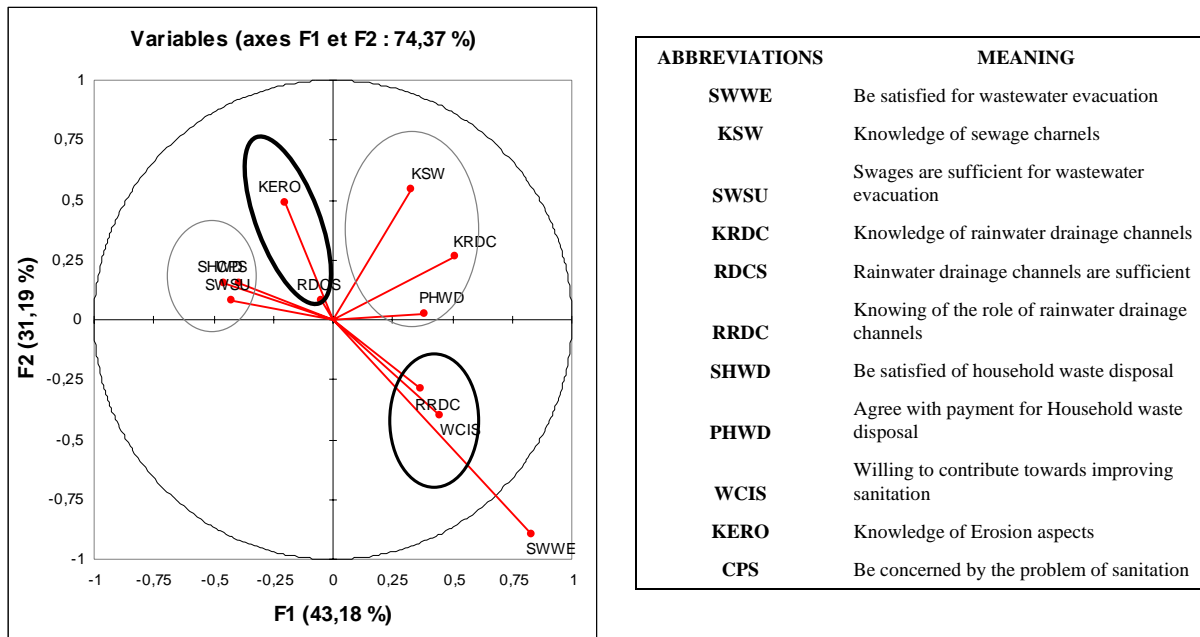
Variables (axes F1 et F2 : 74,37 %)

1
0,75
0,5
0,25
0
-0,25
-0,5
-0,75
-1

F2 (31,19 %)

KERO
KSW
KRDC
SHCPS
SWSU
RDCS
PHWD
RRDC
WCIS
SWWE

-1 -0,75 -0,5 -0,25 0 0,25 0,5 0,75 1

F1 (43,18 %)

| ABBREVIATIONS | MEANING |
|---|---|
| SWWE | Be satisfied for wastewater evacuation |
| KSW | Knowledge of sewage charnels |
| SWSU | Swages are sufficient for wastewater evacuation |
| KRDC | Knowledge of rainwater drainage channels |
| RDCS | Rainwater drainage channels are sufficient |
| RRDC | Knowing of the role of rainwater drainage channels |
| SHWD | Be satisfied of household waste disposal |
| PHWD | Agree with payment for Household waste disposal |
| WCIS | Willing to contribute towards improving sanitation |
| KERO | Knowledge of Erosion aspects |
| CPS | Be concerned by the problem of sanitation |